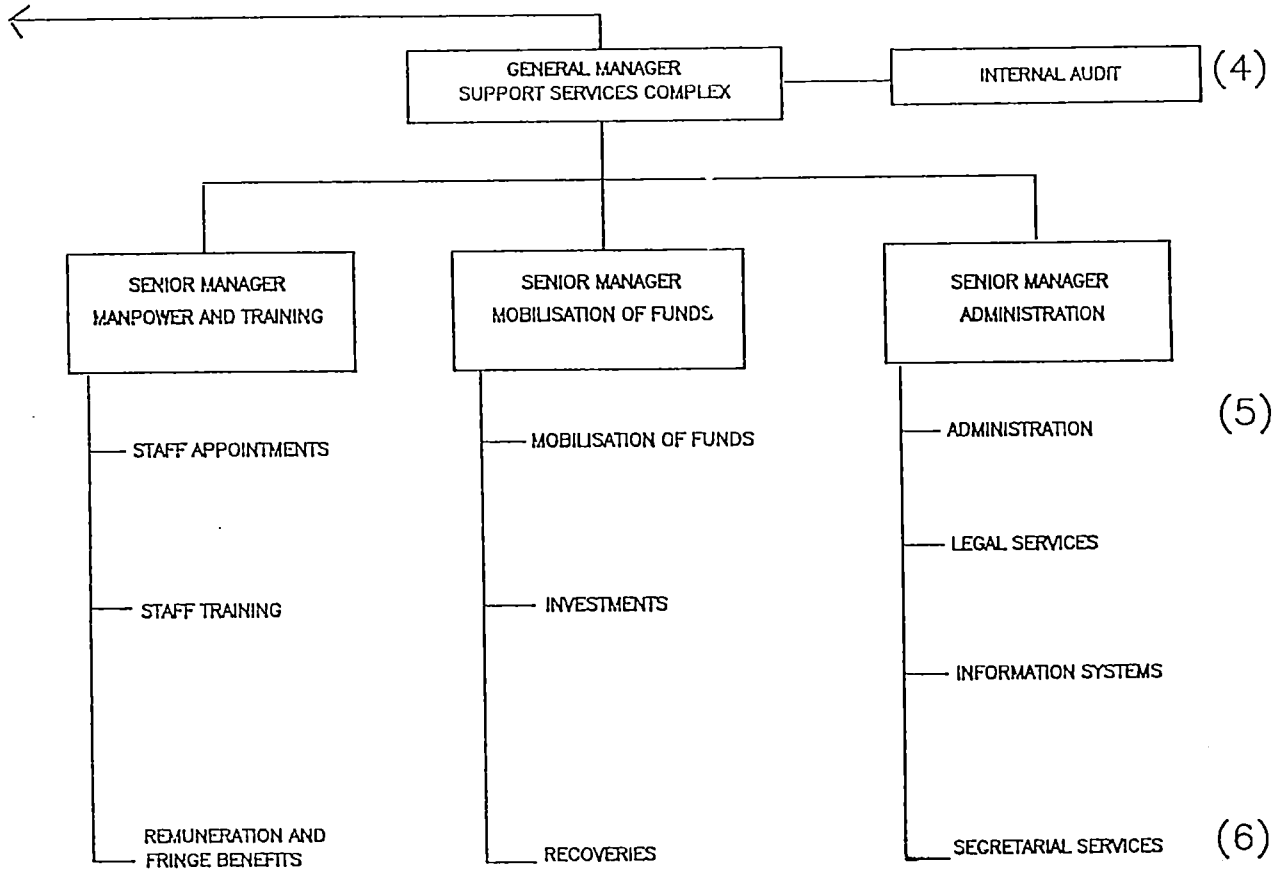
GENERAL MANAGER
SUPPORT SERVICES COMPLEX

INTERNAL AUDIT

(4)

SENIOR MANAGER
MANPOWER AND TRAINING

SENIOR MANAGER
MOBILISATION OF FUNDS

SENIOR MANAGER
ADMINISTRATION

(5)

STAFF APPOINTMENTS

STAFF TRAINING

REMUNERATION AND FRINGE BENEFITS

MOBILISATION OF FUNDS

INVESTMENTS

RECOVERIES

ADMINISTRATION

LEGAL SERVICES

INFORMATION SYSTEMS

SECRETARIAL SERVICES

(6)